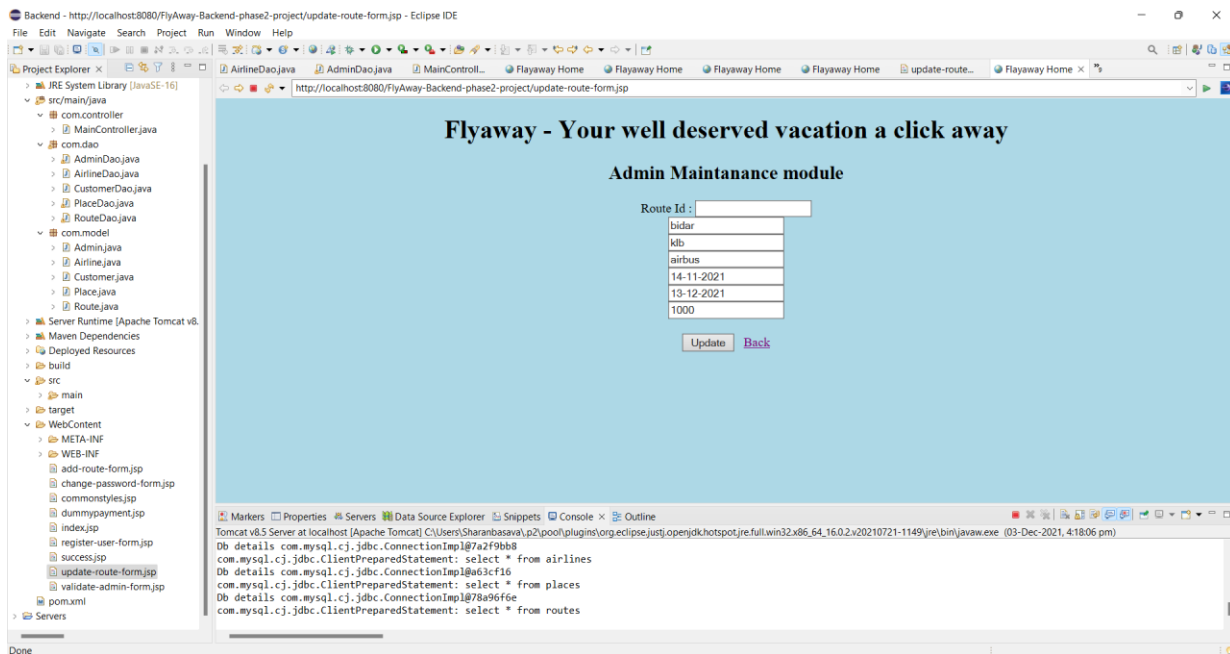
Backend - http://localhost:8080/FlyAway-Backend-phase2-project/update-route-form.jsp - Eclipse IDE

File Edit Navigate Search Project Run Window Help

Project Explorer ×

JRE System Library [JavaSE-16]
src/main/java
com.controller
MainController.java
com.dao
AdminDao.java
AirlineDao.java
CustomerDao.java
PlaceDao.java
RouteDao.java
com.model
Admin.java
Airline.java
Customer.java
Place.java
Route.java
Server Runtime [Apache Tomcat v8.
Maven Dependencies
Deployed Resources
build
src
main
target
WebContent
META-INF
WEB-INF
add-route-form.jsp
change-password-form.jsp
commonstyles.jsp
dummypayment.jsp
index.jsp
register-user-form.jsp
success.jsp
update-route-form.jsp
validate-admin-form.jsp
pom.xml
Servers

AirlineDao.java AdminDao.java MainControll... Flayaway Home Flayaway Home Flayaway Home Flayaway Home update-route... Flayaway Home ×

http://localhost:8080/FlyAway-Backend-phase2-project/update-route-form.jsp

Flyaway - Your well deserved vacation a click away

Admin Maintanance module

Route Id :
bidar
klb
airbus
14-11-2021
13-12-2021
1000

Update Back

Markers Properties Servers Data Source Explorer Snippets Console × Outline

Tomcat v8.5 Server at localhost [Apache Tomcat] C:\Users\Sharanbasava\.p2\pool\plugins\org.eclipse.justj.openjdk.hotspot.jre.full.win32.x86_64_16.0.2.v20210721-1149\jre\bin\javaw.exe (03-Dec-2021, 4:18:06 pm)
Db details com.mysql.cj.jdbc.ConnectionImpl@7a2f9bb8
com.mysql.cj.jdbc.ClientPreparedStatement: select * from airlines
Db details com.mysql.cj.jdbc.ConnectionImpl@a63cf16
com.mysql.cj.jdbc.ClientPreparedStatement: select * from places
Db details com.mysql.cj.jdbc.ConnectionImpl@78a96f6e
com.mysql.cj.jdbc.ClientPreparedStatement: select * from routes

Done